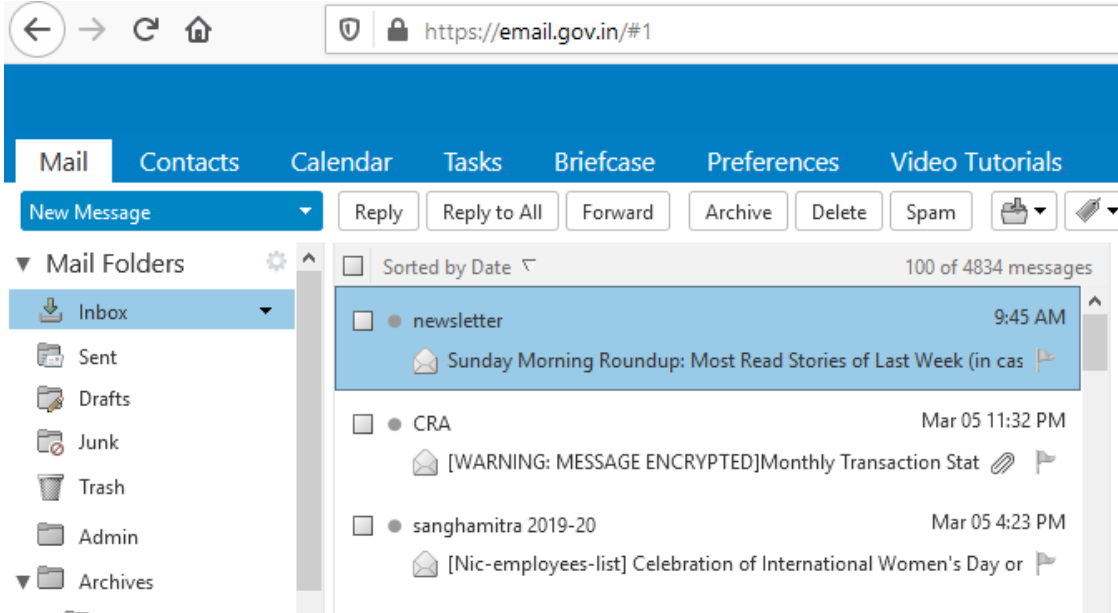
https://email.gov.in/#1

Mail Contacts Calendar Tasks Briefcase Preferences Video Tutorials

New Message Reply Reply to All Forward Archive Delete Spam

Mail Folders
Inbox
Sent
Drafts
Junk
Trash
Admin
Archives

Sorted by Date 100 of 4834 messages

newsletter 9:45 AM
Sunday Morning Roundup: Most Read Stories of Last Week (in cas

CRA Mar 05 11:32 PM
[WARNING: MESSAGE ENCRYPTED]Monthly Transaction Stat

sanghamitra 2019-20 Mar 05 4:23 PM
[Nic-employees-list] Celebration of International Women's Day or